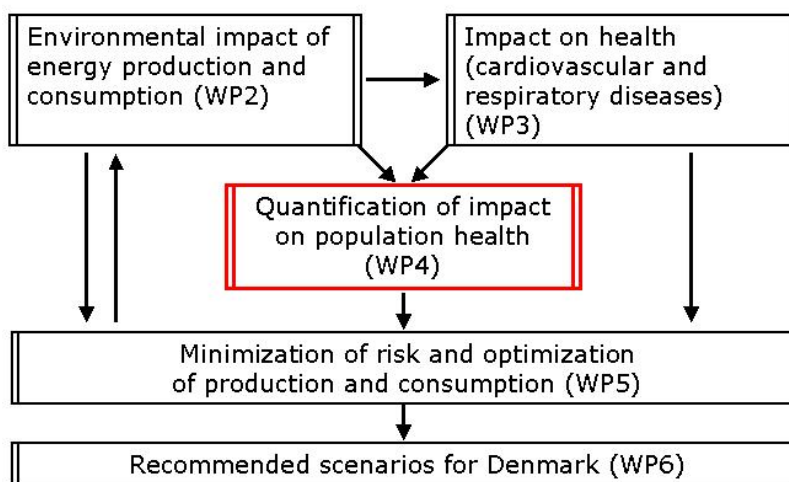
Environmental impact of energy production and consumption (WP2)

Impact on health (cardiovascular and respiratory diseases) (WP3)

Quantification of impact on population health (WP4)

Minimization of risk and optimization of production and consumption (WP5)

Recommended scenarios for Denmark (WP6)